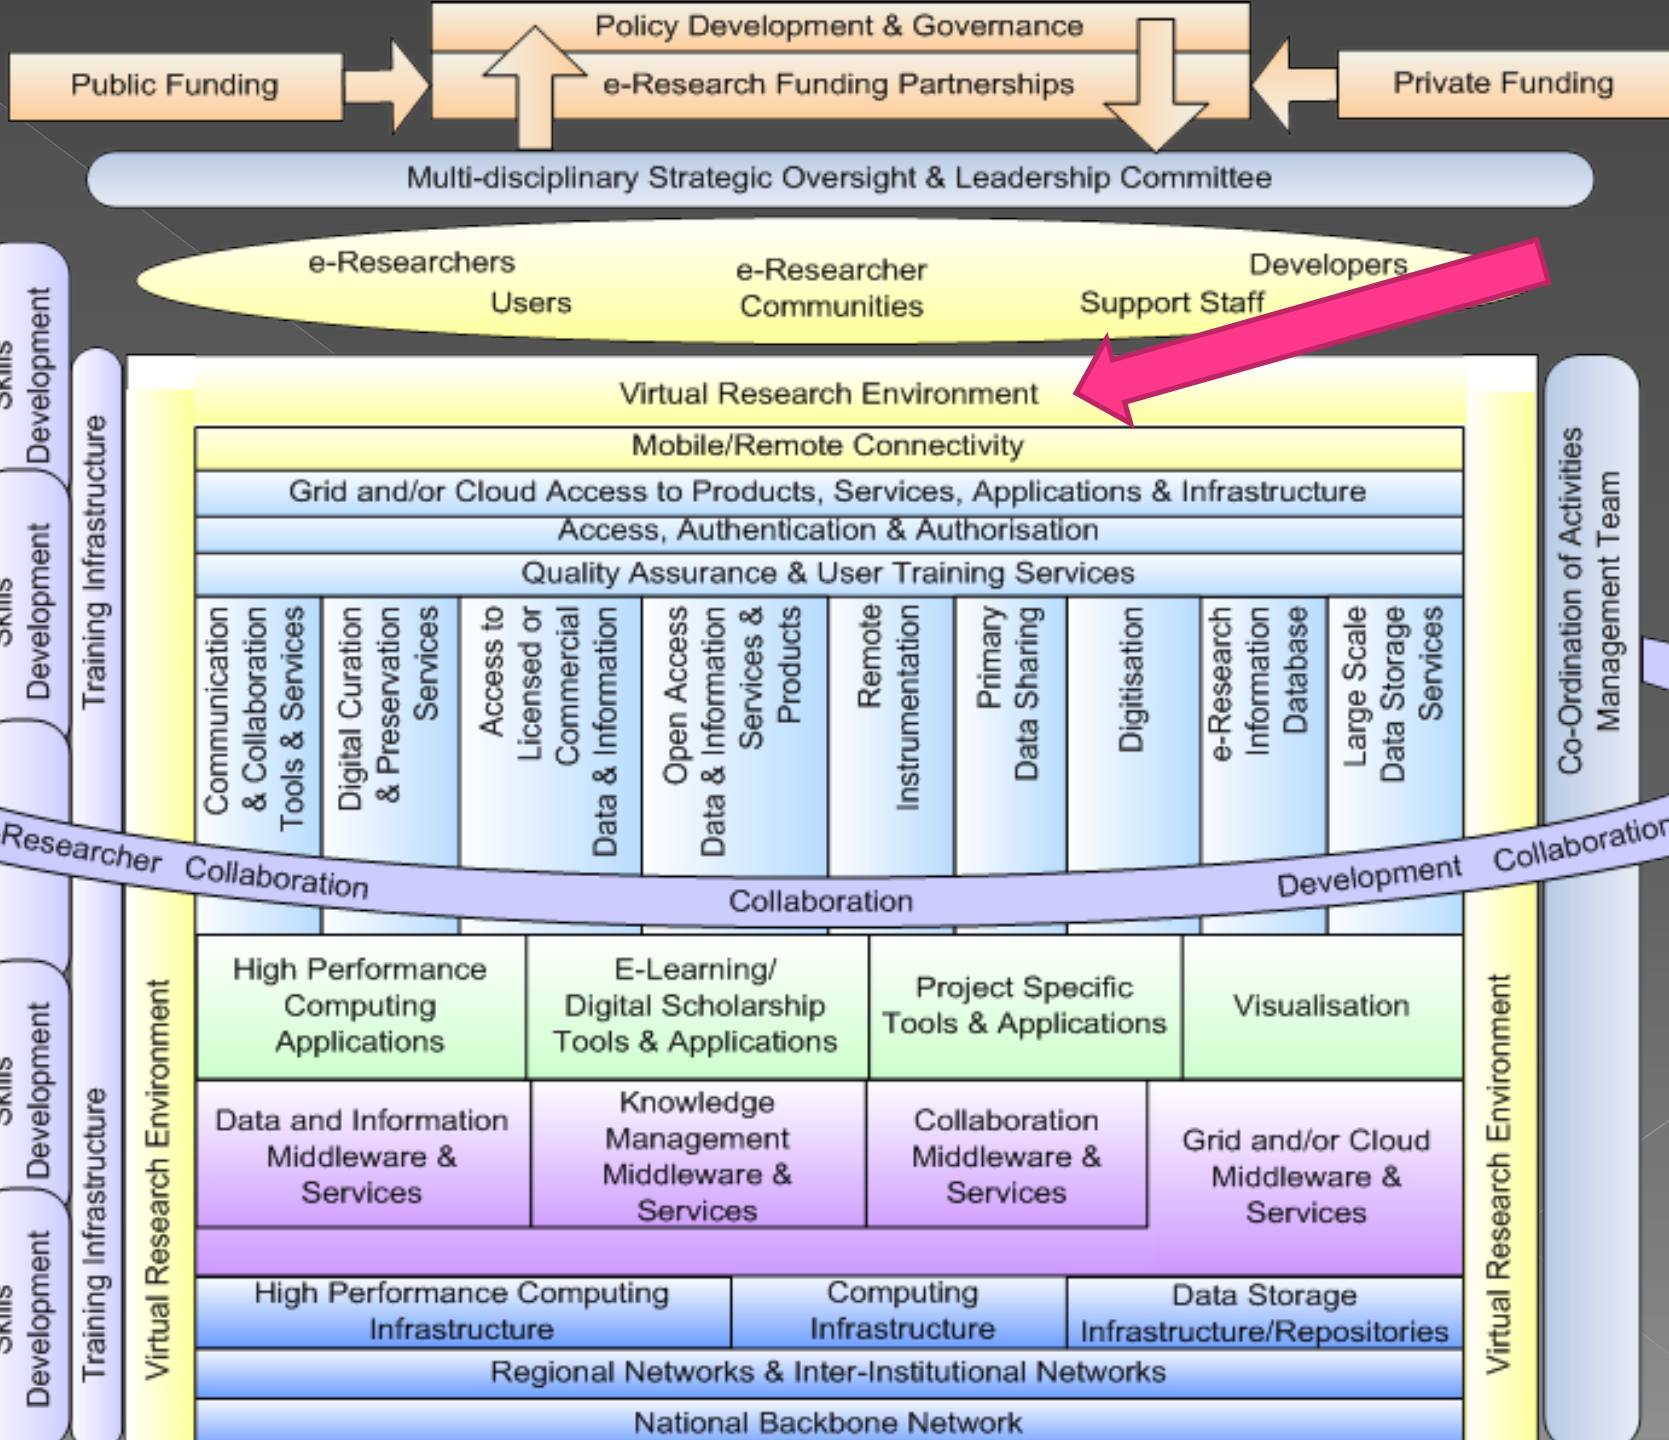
Policy Development & Governance

Public Funding

e-Research Funding Partnerships

Private Funding

Multi-disciplinary Strategic Oversight & Leadership Committee

e-Researchers

Users

e-Researcher Communities

Developers

Support Staff

Skills Development

Skills Development

Skills Development

Skills Development

Training Infrastructure

Training Infrastructure

Virtual Research Environment

Mobile/Remote Connectivity

Grid and/or Cloud Access to Products, Services, Applications & Infrastructure

Access, Authentication & Authorisation

Quality Assurance & User Training Services

Communication & Collaboration Tools & Services

Digital Curation & Preservation Services

Access to Licensed or Commercial Data & Information

Open Access Data & Information Services & Products

Remote Instrumentation

Primary Data Sharing

Digitisation

e-Research Information Database

Large Scale Data Storage Services

Researcher Collaboration

Collaboration

Development Collaboration

Co-Ordination of Activities Management Team

High Performance Computing Applications

E-Learning/ Digital Scholarship Tools & Applications

Project Specific Tools & Applications

Visualisation

Data and Information Middleware & Services

Knowledge Management Middleware & Services

Collaboration Middleware & Services

Grid and/or Cloud Middleware & Services

High Performance Computing Infrastructure

Computing Infrastructure

Data Storage Infrastructure/Repositories

Regional Networks & Inter-Institutional Networks

National Backbone Network

Virtual Research Environment

Virtual Research Environment